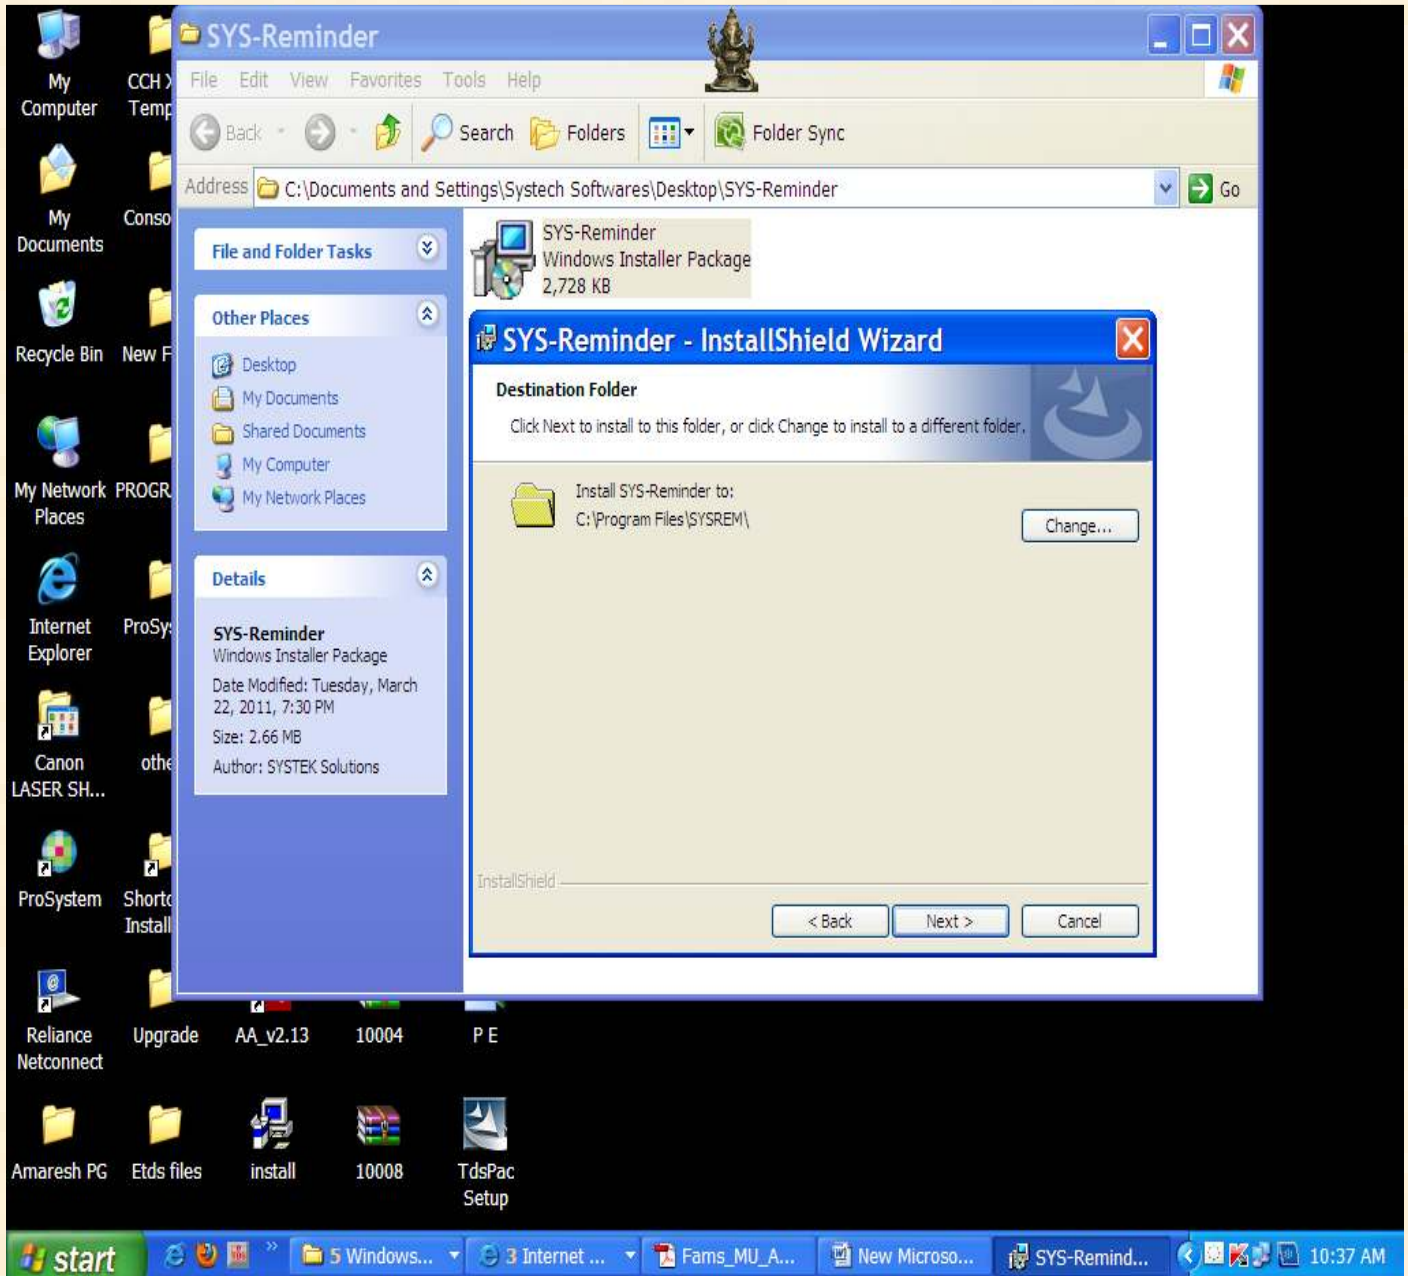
My Computer
CCH Temp
My Documents
Conso
Recycle Bin
New F
My Network Places
PROGR
Internet Explorer
ProSy
Canon LASER SH...
othe
ProSystem
Shortc Install

SYS-Reminder
File Edit View Favorites Tools Help
Back Search Folders Folder Sync
Address C:\Documents and Settings\Systech Softwares\Desktop\SYS-Reminder Go

File and Folder Tasks
Other Places
Desktop
My Documents
Shared Documents
My Computer
My Network Places
Details
SYS-Reminder
Windows Installer Package
Date Modified: Tuesday, March 22, 2011, 7:30 PM
Size: 2.66 MB
Author: SYSTEK Solutions

SYS-Reminder
Windows Installer Package
2,728 KB

SYS-Reminder - InstallShield Wizard
Destination Folder
Click Next to install to this folder, or click Change to install to a different folder.
Install SYS-Reminder to:
C:\Program Files\SYSREM\
Change...
InstallShield
< Back
Next >
Cancel

Reliance Netconnect
Upgrade
AA_v2.13
10004
P E
Amaresh PG
Etds files
install
10008
TdsPac Setup

start
5 Windows...
3 Internet ...
Fams_MU_A...
New Microso...
SYS-Remind...
10:37 AM